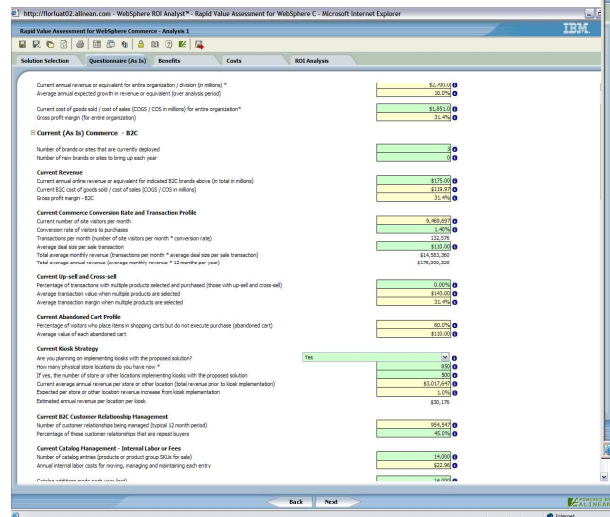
http://florluat02.alinean.com - WebSphere ROI Analyst™ - Rapid Value Assessment for WebSphere C - Microsoft Internet Explorer

Rapid Value Assessment for WebSphere Commerce - Analysis 1

IBM.

Solution Selection | Questionnaire (As Is) | Benefits | Costs | ROI Analysis

Current annual revenue or equivalent for entire organization / division (in millions) * $2,490.0
Average annual expected growth in revenue or equivalent (over analysis period) 10.0%

Current cost of goods sold / cost of sales (COGS / COS in millions) for entire organization* $1,851.0
Gross profit margin (for entire organization) 31.4%

Current (As Is) Commerce - B2C

Number of brands or sites that are currently deployed 3
Number of new brands or sites to bring up each year 0

Current Revenue
Current annual online revenue or equivalent for indicated B2C brands above (in total in millions) $175.00
Current B2C cost of goods sold / cost of sales (COGS / COS in millions) $119.97
Gross profit margin - B2C 31.4%

Current Commerce Conversion Rate and Transaction Profile
Current number of site visitors per month 9,469,697
Conversion rate of visitors to purchases 1.40%
Transactions per month (number of site visitors per month * conversion rate) 132,576
Average deal size per sale transaction $110.00
Total average monthly revenue (transactions per month * average deal size per sale transaction) $14,583,360
Total average annual revenue (average monthly revenue * 12 months per year) $175,000,320

Current Up-sell and Cross-sell
Percentage of transactions with multiple products selected and purchased (those with up-sell and cross-sell) 0.00%
Average transaction value when multiple products are selected $143.00
Average transaction margin when multiple products are selected 31.4%

Current Abandoned Cart Profile
Percentage of visitors who place items in shopping carts but do not execute purchase (abandoned cart) 60.0%
Average value of each abandoned cart $110.00

Current Kiosk Strategy
Are you planning on implementing kiosks with the proposed solution? Yes
How many physical store locations do you have now * 850
If yes, the number of store or other locations implementing kiosks with the proposed solution 500
Current average annual revenue per store or other location (total revenue prior to kiosk implementation) $3,017,647
Expected per store or other location revenue increase from kiosk implementation 1.0%
Estimated annual revenue per location per kiosk $30,176

Current B2C Customer Relationship Management
Number of customer relationships being managed (typical 12 month period) 956,547
Percentage of these customer relationships that are repeat buyers 45.0%

Current Catalog Management - Internal Labor or Fees
Number of catalog entries (products or product group SKUs for sale) 14,000
Annual internal labor costs for moving, managing and maintaining each entry $22.90

Back | Next

POWERED BY ALINEAN

Internet